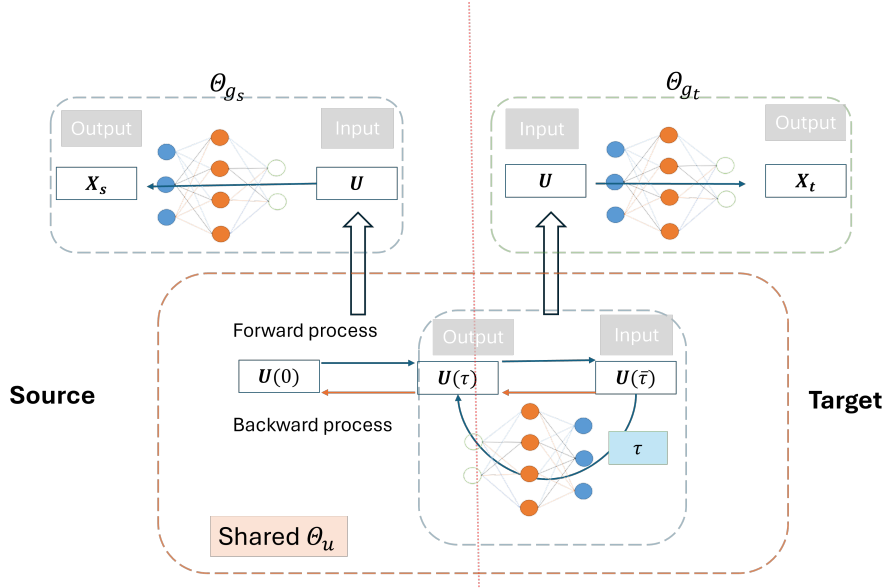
$\Theta_{g_s}$

Output

Input

$\boldsymbol{X_s}$

$\boldsymbol{U}$

$\Theta_{g_t}$

Input

Output

$\boldsymbol{U}$

$\boldsymbol{X_t}$

Source

Target

Forward process

Output

Input

$\boldsymbol{U}(0)$

$\boldsymbol{U}(\tau)$

$\boldsymbol{U}(\bar{\tau})$

Backward process

$\tau$

Shared $\Theta_u$